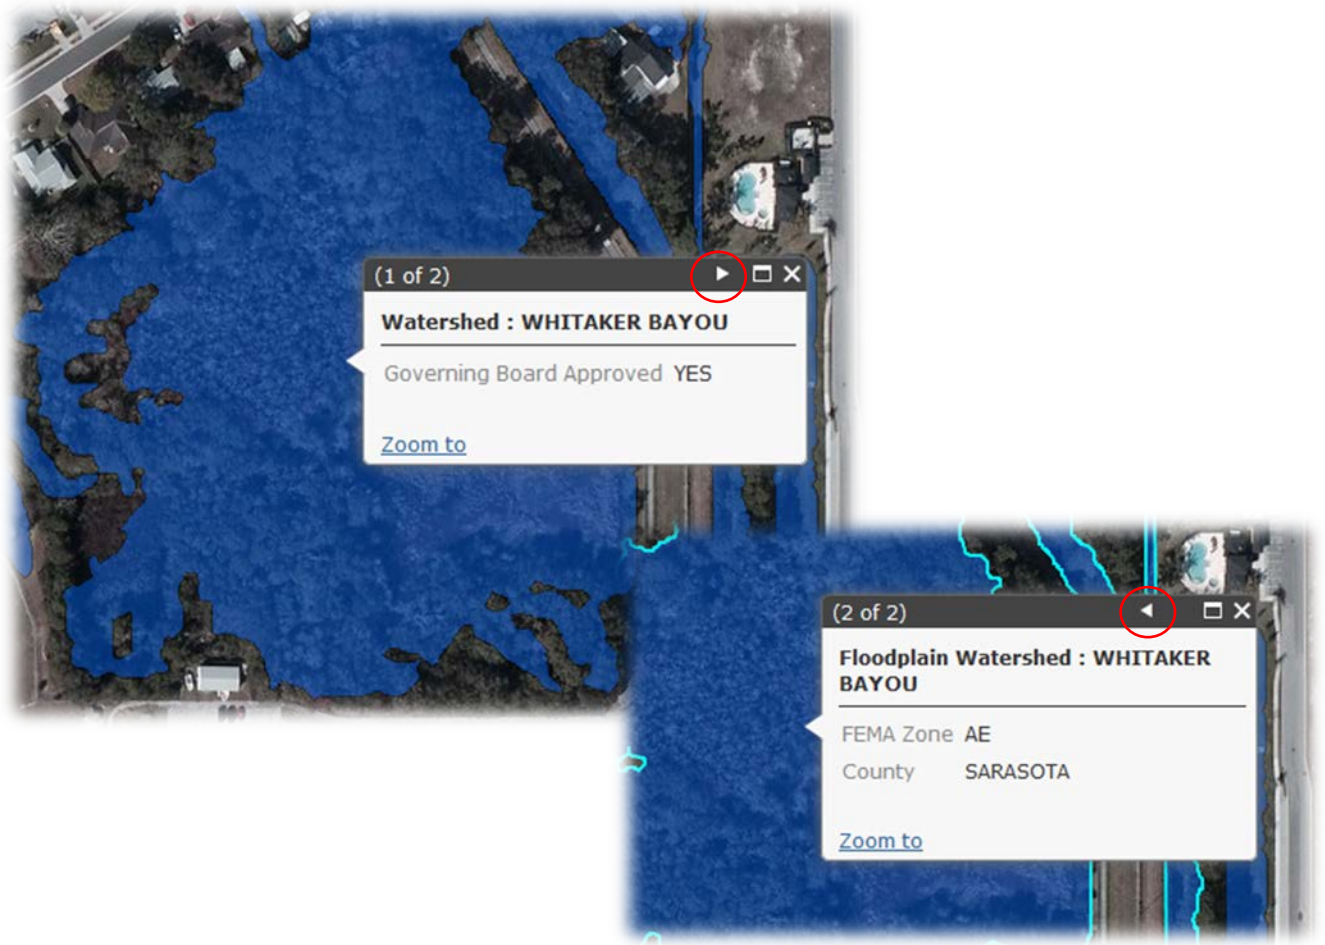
(1 of 2)

Watershed : WHITAKER BAYOU

| | |
|---|---|
| Governing Board Approved | YES |

Zoom to

(2 of 2)

Floodplain Watershed : WHITAKER BAYOU

| | |
|---|---|
| FEMA Zone | AE |
| County | SARASOTA |

Zoom to